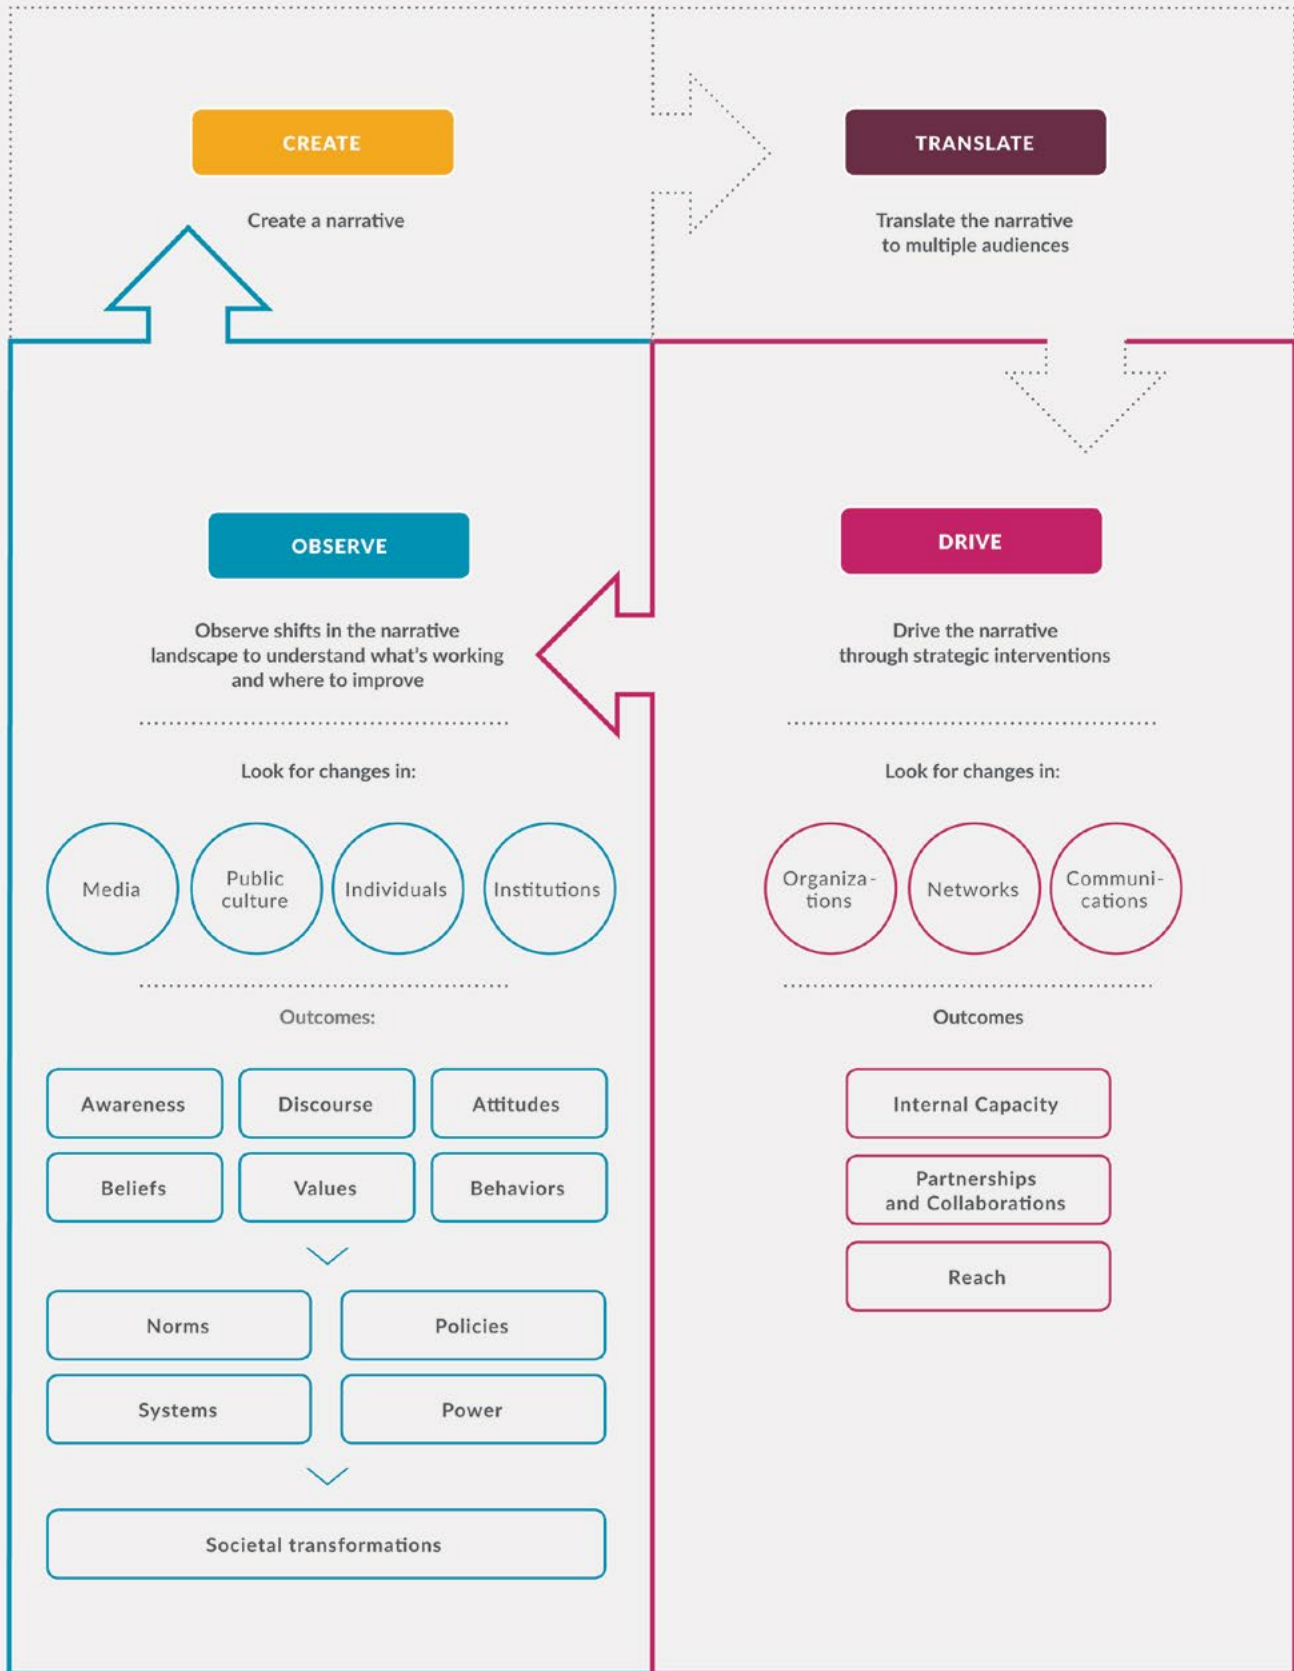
CREATE

Create a narrative

TRANSLATE

Translate the narrative to multiple audiences

OBSERVE

Observe shifts in the narrative landscape to understand what's working and where to improve

Look for changes in:

Media

Public culture

Individuals

Institutions

Outcomes:

| Awareness | Discourse | Attitudes |
|---|---|---|
| Beliefs | Values | Behaviors |

| Norms | Policies |
|---|---|
| Systems | Power |

Societal transformations

DRIVE

Drive the narrative through strategic interventions

Look for changes in:

Organizations

Networks

Communications

Outcomes

Internal Capacity

Partnerships and Collaborations

Reach